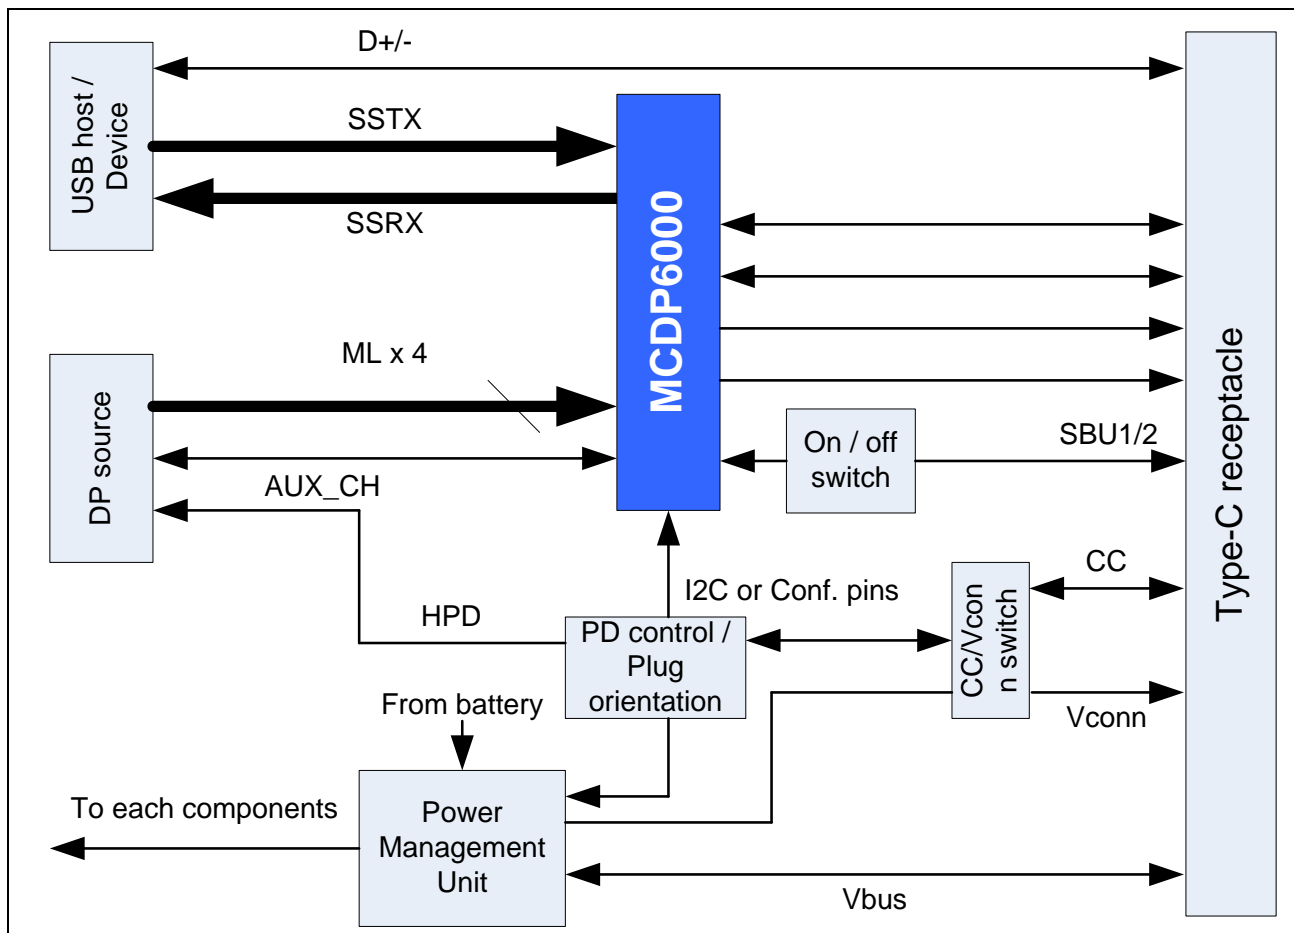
D+/-

USB host / Device

SSTX

SSRX

MCDP6000

Type-C receptacle

DP source

ML x 4

On / off switch

SBU1/2

AUX_CH

CC

I2C or Conf. pins

CC/Vcon n switch

HPD

PD control / Plug orientation

From battery

Vconn

To each components

Power Management Unit

Vbus